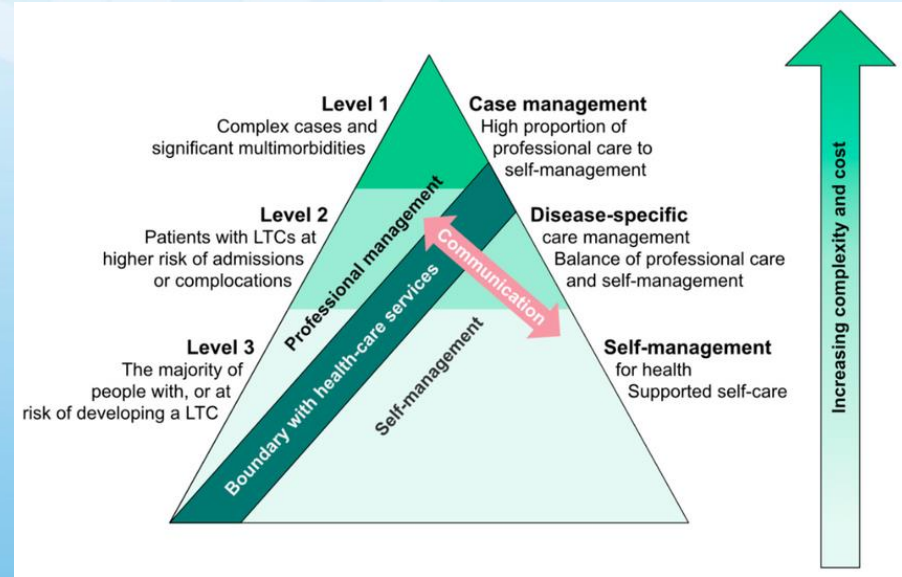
Level 1
Complex cases and significant multimorbidities

Case management
High proportion of professional care to self-management

Level 2
Patients with LTCs at higher risk of admissions or complocations

Disease-specific
care management
Balance of professional care and self-management

Level 3
The majority of people with, or at risk of developing a LTC

Self-management
for health
Supported self-care

Professional management

Communication

Boundary with health-care services

Self-management

Increasing complexity and cost